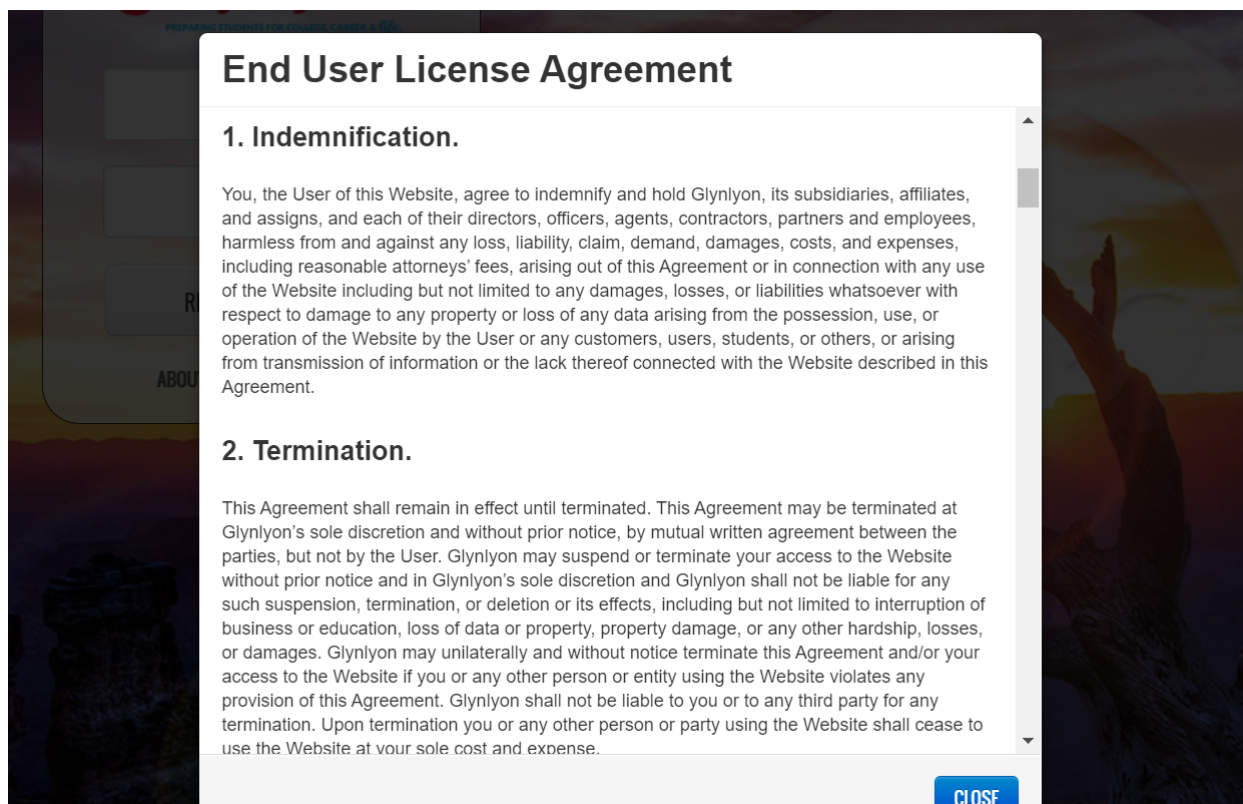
PREPARING STUDENTS FOR COLLEGE, CAREER & life

R

ABOU

End User License Agreement

1. Indemnification.

You, the User of this Website, agree to indemnify and hold Glynlyon, its subsidiaries, affiliates, and assigns, and each of their directors, officers, agents, contractors, partners and employees, harmless from and against any loss, liability, claim, demand, damages, costs, and expenses, including reasonable attorneys' fees, arising out of this Agreement or in connection with any use of the Website including but not limited to any damages, losses, or liabilities whatsoever with respect to damage to any property or loss of any data arising from the possession, use, or operation of the Website by the User or any customers, users, students, or others, or arising from transmission of information or the lack thereof connected with the Website described in this Agreement.

2. Termination.

This Agreement shall remain in effect until terminated. This Agreement may be terminated at Glynlyon's sole discretion and without prior notice, by mutual written agreement between the parties, but not by the User. Glynlyon may suspend or terminate your access to the Website without prior notice and in Glynlyon's sole discretion and Glynlyon shall not be liable for any such suspension, termination, or deletion or its effects, including but not limited to interruption of business or education, loss of data or property, property damage, or any other hardship, losses, or damages. Glynlyon may unilaterally and without notice terminate this Agreement and/or your access to the Website if you or any other person or entity using the Website violates any provision of this Agreement. Glynlyon shall not be liable to you or to any third party for any termination. Upon termination you or any other person or party using the Website shall cease to use the Website at your sole cost and expense.

CLOSE